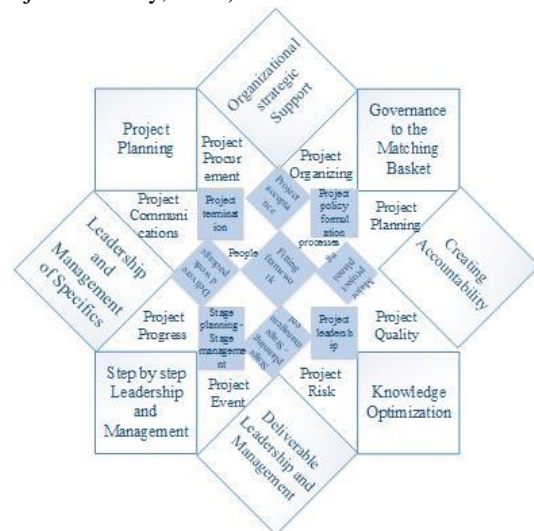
Organizational strategic Support

Project Planning

Project Procurement

Project Organizing

Governance to the Matching Basket

Project acceptance

Project policy formulation processes

Project Communications

Project termination

Project Planning

Leadership and Management of Specifics

Delivery of people

People

Fitting framework

Major project plan

Creating Accountability

Project Progress

Stage planning - Stage management

Skill alignment

Project leadership

Project Quality

Step by step Leadership and Management

Project Event

Project Risk

Knowledge Optimization

Deliverable Leadership and Management